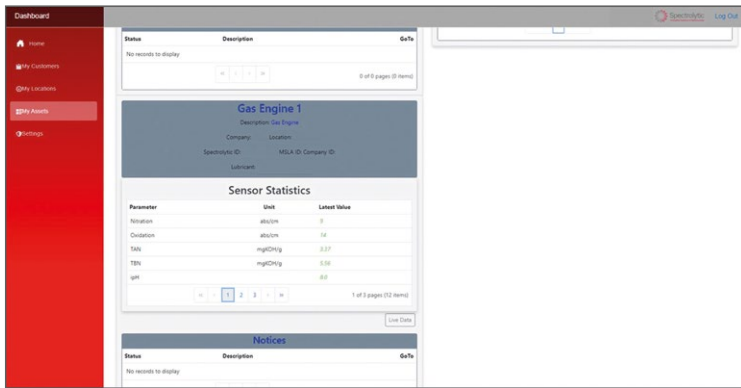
Dashboard

Spectrolytic Log Out

Home

My Customers

My Locations

My Assets

Settings

| Status | Description | GoTo |
|---|---|---|
| No records to display | | |

« ‹ › »

0 of 0 pages (0 items)

Gas Engine 1

Description: Gas Engine

Company: Location:

Spectrolytic ID: MSLA ID: Company ID:

Lubricant:

Sensor Statistics

| Parameter | Unit | Latest Value |
|---|---|---|
| Nitration | abs/cm | 3 |
| Oxidation | abs/cm | 14 |
| TAN | mgKOH/g | 3.27 |
| TBN | mgKOH/g | 5.58 |
| ipH | | 8.0 |

« ‹ 1 2 3 › »

1 of 3 pages (12 items)

Live Data

Notices

| Status | Description | GoTo |
|---|---|---|
| No records to display | | |